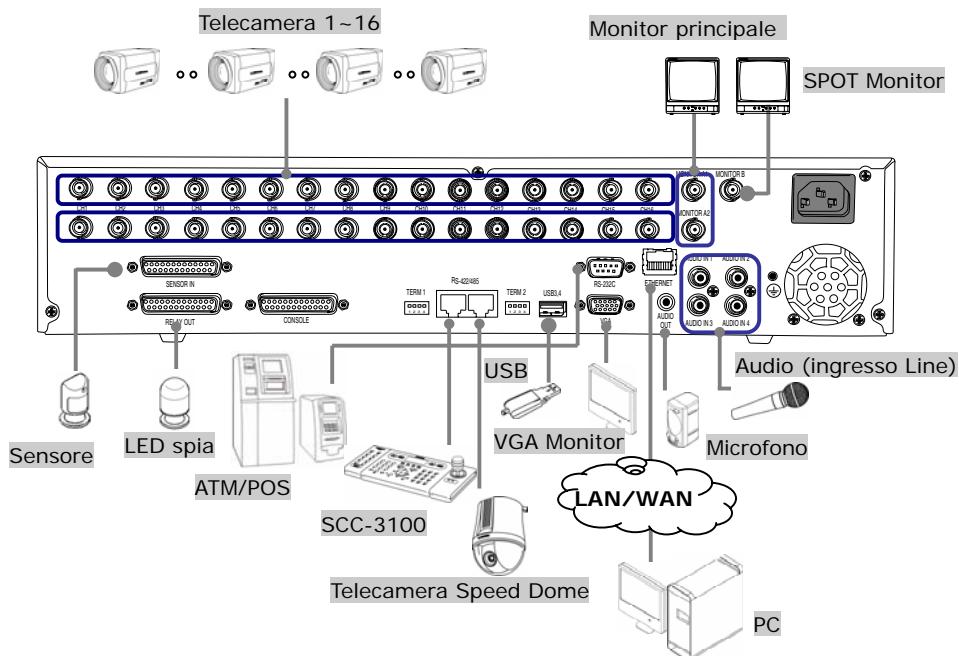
Telecamera 1~16

Monitor principale

SPOT Monitor

CH1 CH2 CH3 CH4 CH5 CH6 CH7 CH8 CH9 CH10 CH11 CH12 CH13 CH14 CH15 CH16

MONITOR A1 MONITOR B

MONITOR A2

SENSOR IN

RELAY OUT

CONSOLE

TERM 1

RS-422/485

TERM 2

USB3,4

RS-232C

VGA

ETHERNET

AUDIO IN 1 AUDIO IN 2

AUDIO OUT

AUDIO IN 3 AUDIO IN 4

Audio (ingresso Line)

USB

Sensore

LED spia

ATM/POS

VGA Monitor

Microfono

LAN/WAN

SCC-3100

Telecamera Speed Dome

PC